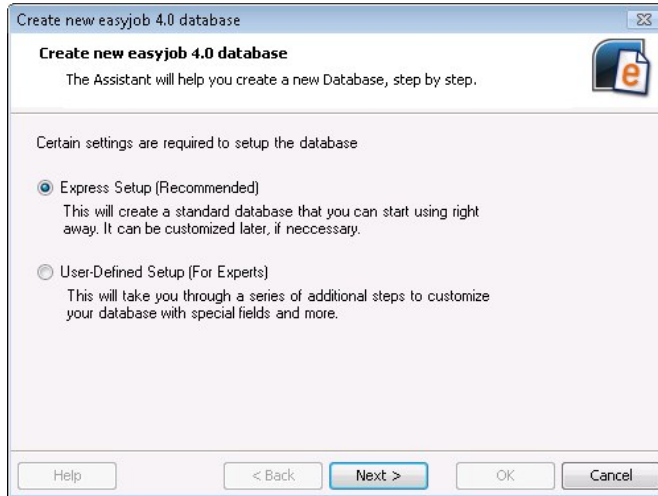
Create new easyjob 4.0 database

Create new easyjob 4.0 database

The Assistant will help you create a new Database, step by step.

Certain settings are required to setup the database

Express Setup (Recommended)

This will create a standard database that you can start using right away. It can be customized later, if neccessary.

User-Defined Setup (For Experts)

This will take you through a series of additional steps to customize your database with special fields and more.

Help

< Back

Next >

OK

Cancel